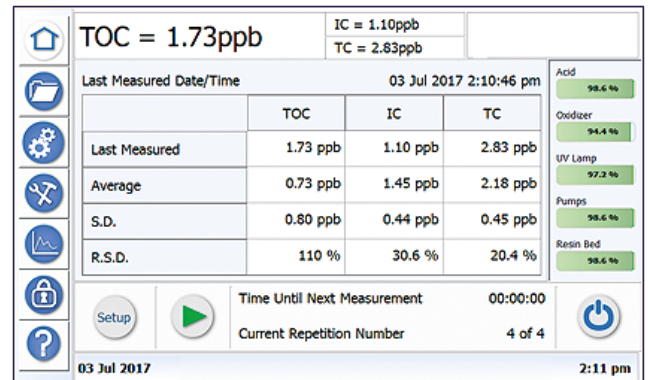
TOC = 1.73ppb

IC = 1.10ppb
TC = 2.83ppb

Last Measured Date/Time 03 Jul 2017 2:10:46 pm

| | TOC | IC | TC |
|---|---|---|---|
| Last Measured | 1.73 ppb | 1.10 ppb | 2.83 ppb |
| Average | 0.73 ppb | 1.45 ppb | 2.18 ppb |
| S.D. | 0.80 ppb | 0.44 ppb | 0.45 ppb |
| R.S.D. | 110 % | 30.6 % | 20.4 % |

Acid
98.6 %
Oxidizer
94.4 %
UV Lamp
97.2 %
Pumps
98.6 %
Resin Bed
98.6 %

Setup

Time Until Next Measurement 00:00:00
Current Repetition Number 4 of 4

03 Jul 2017 2:11 pm